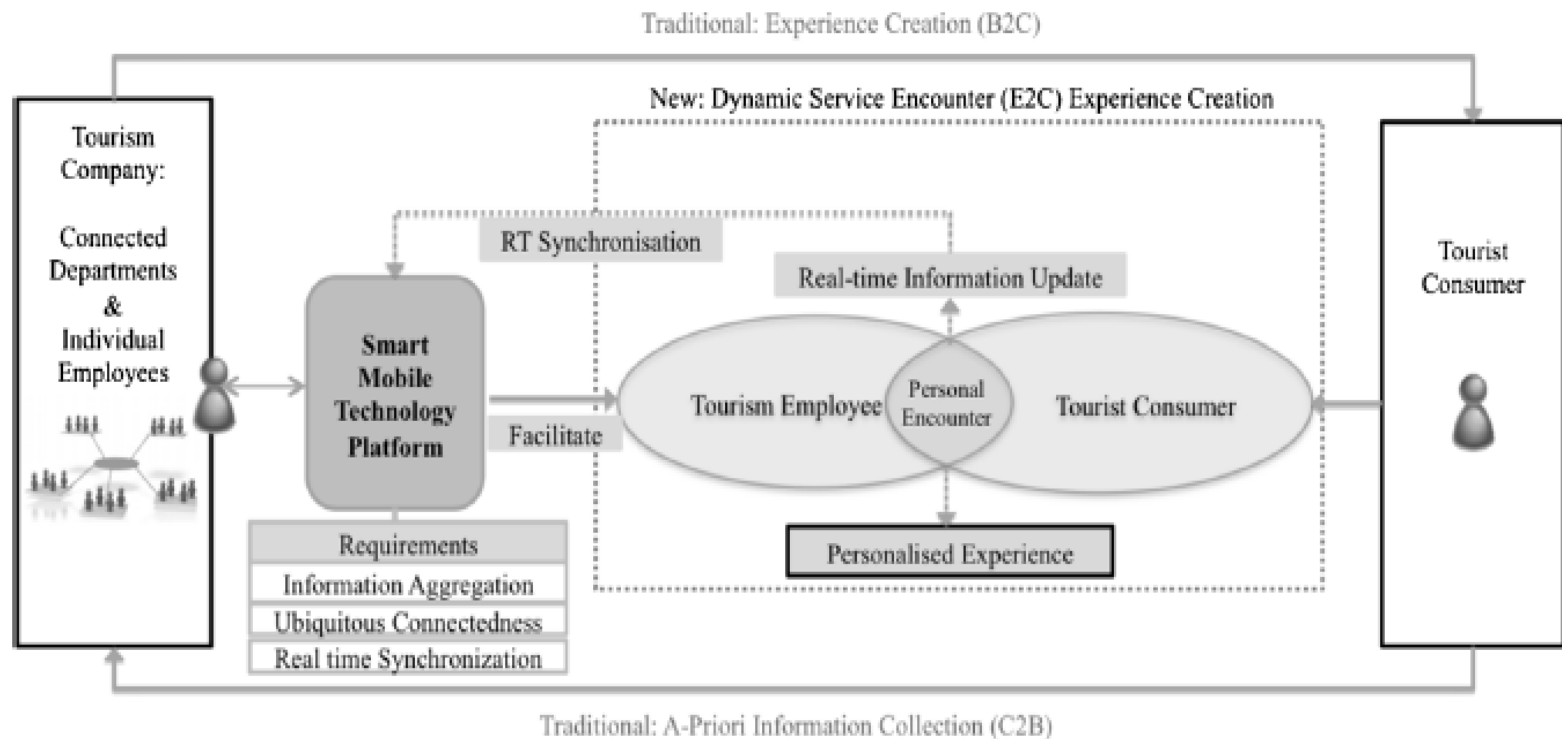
Traditional: Experience Creation (B2C)

New: Dynamic Service Encounter (E2C) Experience Creation

Tourism Company:

Connected Departments & Individual Employees

RT Synchronisation

Real-time Information Update

Smart Mobile Technology Platform

Facilitate

Tourism Employee

Personal Encounter

Tourist Consumer

Tourist Consumer

Requirements

Information Aggregation

Ubiquitous Connectedness

Real time Synchronization

Personalised Experience

Traditional: A-Priori Information Collection (C2B)